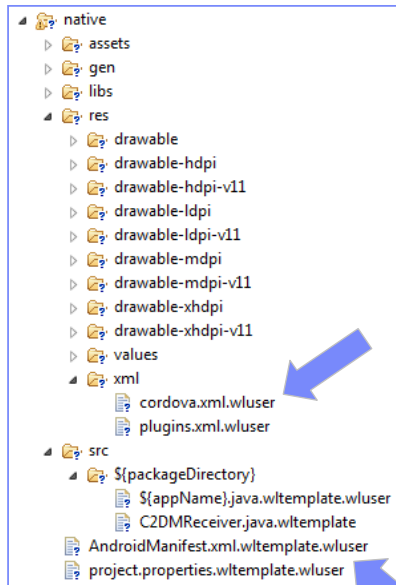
native
assets
gen
libs
res
drawable
drawable-hdpi
drawable-hdpi-v11
drawable-ldpi
drawable-ldpi-v11
drawable-mdpi
drawable-mdpi-v11
drawable-xhdpi
drawable-xhdpi-v11
values
xml
cordova.xml.wluser
plugins.xml.wluser
src
${packageDirectory}
${appName}.java.wltemplate.wluser
C2DMReceiver.java.wltemplate
AndroidManifest.xml.wltemplate.wluser
project.properties.wltemplate.wluser